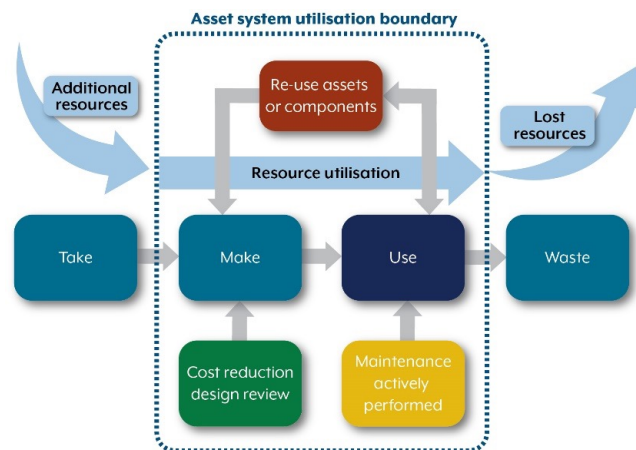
Asset system utilisation boundary

Additional resources

Re-use assets or components

Lost resources

Resource utilisation

Take

Make

Use

Waste

Cost reduction design review

Maintenance actively performed